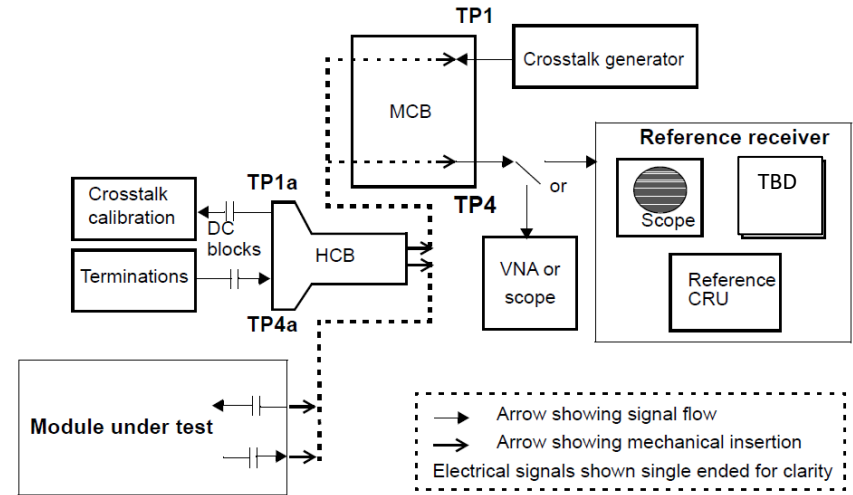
TP1

Crosstalk generator

MCB

Reference receiver

Crosstalk calibration

TP1a

DC blocks

Terminations

HCB

TP4a

TP4

or

Scope

TBD

VNA or scope

Reference CRU

Module under test

Arrow showing signal flow

Arrow showing mechanical insertion

Electrical signals shown single ended for clarity